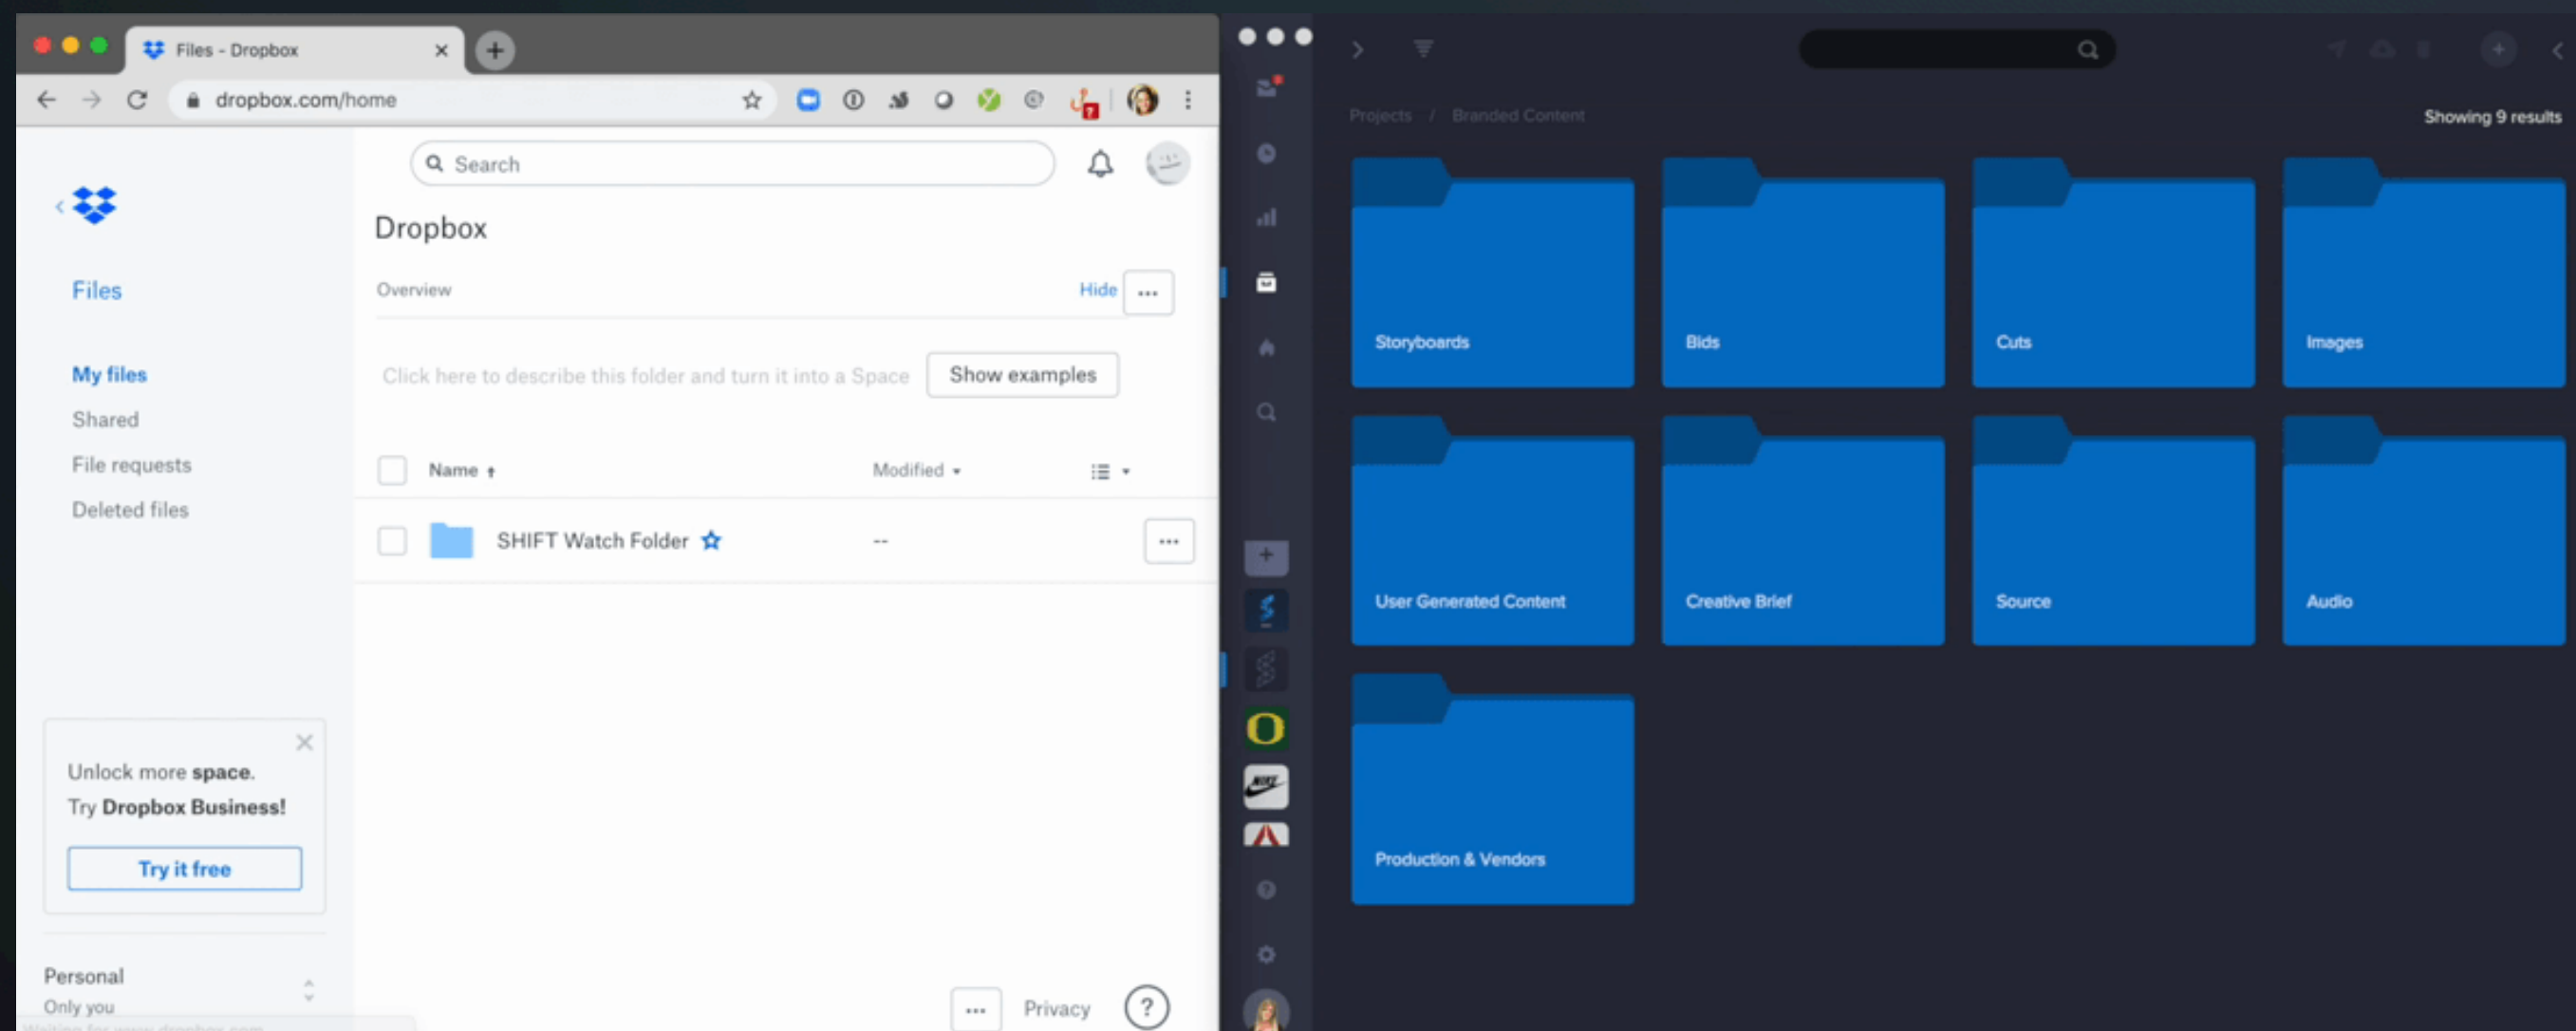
Files - Dropbox

dropbox.com/home

Search

Files

My files

Shared

File requests

Deleted files

Dropbox

Overview

Hide

Click here to describe this folder and turn it into a Space

Show examples

Name

Modified

SHIFT Watch Folder

--

Unlock more space.

Try Dropbox Business!

Try it free

Personal

Only you

Privacy

?

Projects / Branded Content

Showing 9 results

Storyboards

Bids

Cuts

Images

User Generated Content

Creative Brief

Source

Audio

Production & Vendors